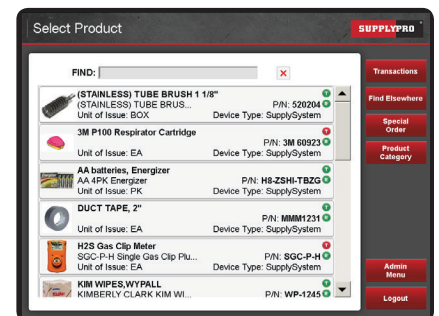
Select Product

SUPPLYPRO

FIND:

×

(STAINLESS) TUBE BRUSH 1 1/8"
(STAINLESS) TUBE BRUS...
Unit of Issue: BOX
P/N: 520204
Device Type: SupplySystem

3M P100 Respirator Cartridge
P/N: 3M 60923
Unit of Issue: EA
Device Type: SupplySystem

AA batteries, Energizer
AA 4PK Energizer
Unit of Issue: PK
P/N: H8-ZSHI-TBZG
Device Type: SupplySystem

DUCT TAPE, 2"
P/N: MMM1231
Unit of Issue: EA
Device Type: SupplySystem

H2S Gas Clip Meter
SGC-P-H Single Gas Clip Plu...
Unit of Issue: EA
P/N: SGC-P-H
Device Type: SupplySystem

KIM WIPES,WYPALL
KIMBERLY CLARK KIM WI...
P/N: WP-1245

Transactions

Find Elsewhere

Special Order

Product Category

Admin Menu

Logout